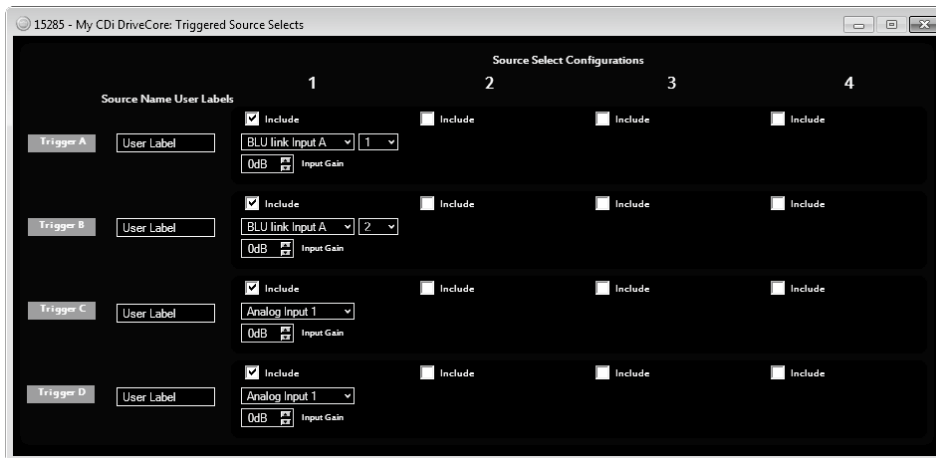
15285 - My CDi DriveCore: Triggered Source Selects

Source Select Configurations

Source Name User Labels

| | | 1 | 2 | 3 | 4 |
|---|---|---|---|---|---|
| Trigger A | User Label | Include BLU link Input A 1 0dB Input Gain | Include | Include | Include |
| Trigger B | User Label | Include BLU link Input A 2 0dB Input Gain | Include | Include | Include |
| Trigger C | User Label | Include Analog Input 1 0dB Input Gain | Include | Include | Include |
| Trigger D | User Label | Include Analog Input 1 0dB Input Gain | Include | Include | Include |